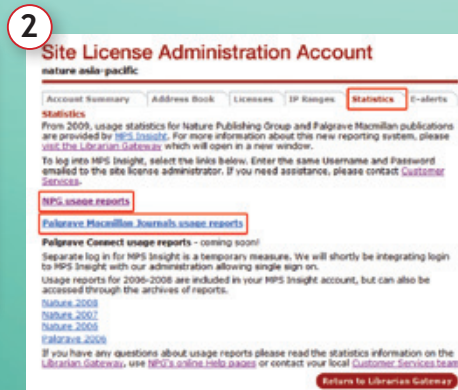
2

Site License Administration Account

nature asia-pacific

Account Summary | Address Book | Licenses | IP Ranges | Statistics | E-alerts

Statistics

From 2009, usage statistics for Nature Publishing Group and Palgrave Macmillan publications are provided by MPS Insight. For more information about this new reporting system, please visit the Librarian Gateway which will open in a new window.

To log into MPS Insight, select the links below. Enter the same Username and Password emailed to the site license administrator. If you need assistance, please contact Customer Services.

NPG usage reports

Palgrave Macmillan Journals usage reports

Palgrave Connect usage reports - coming soon!

Separate log in for MPS Insight is a temporary measure. We will shortly be integrating login to MPS Insight with our administration allowing single sign on.

Usage reports for 2006-2008 are included in your MPS Insight account, but can also be accessed through the archives of reports.

Nature 2008
Nature 2007
Nature 2006
Palgrave 2006

If you have any questions about usage reports please read the statistics information on the Librarian Gateway, use NPG's online Help pages or contact your local Customer Services team.

Return to Librarian Gateway